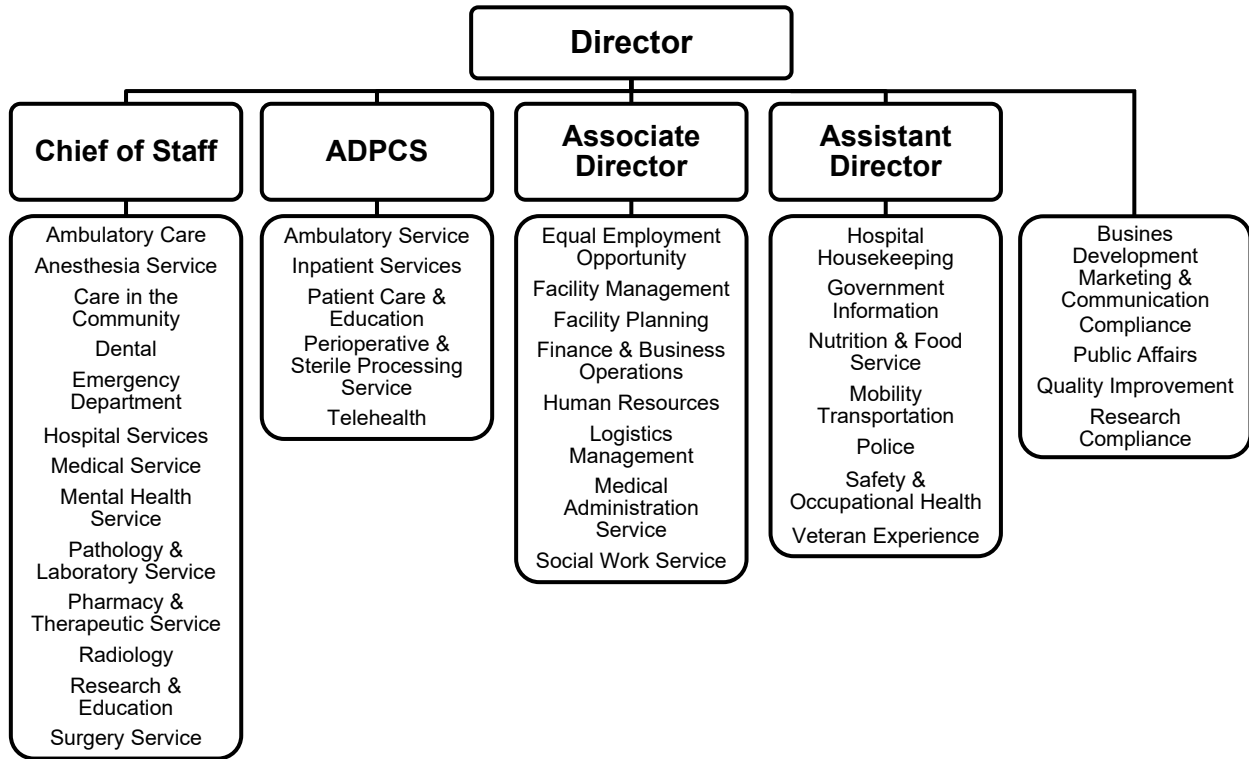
Director

Chief of Staff

Ambulatory Care
Anesthesia Service
Care in the Community
Dental
Emergency Department
Hospital Services
Medical Service
Mental Health Service
Pathology & Laboratory Service
Pharmacy & Therapeutic Service
Radiology
Research & Education
Surgery Service

ADPCS

Ambulatory Service
Inpatient Services
Patient Care & Education
Perioperative & Sterile Processing Service
Telehealth

Associate Director

Equal Employment Opportunity
Facility Management
Facility Planning
Finance & Business Operations
Human Resources
Logistics Management
Medical Administration Service
Social Work Service

Assistant Director

Hospital Housekeeping
Government Information
Nutrition & Food Service
Mobility Transportation
Police
Safety & Occupational Health
Veteran Experience

Busines Development Marketing & Communication
Compliance
Public Affairs
Quality Improvement
Research Compliance